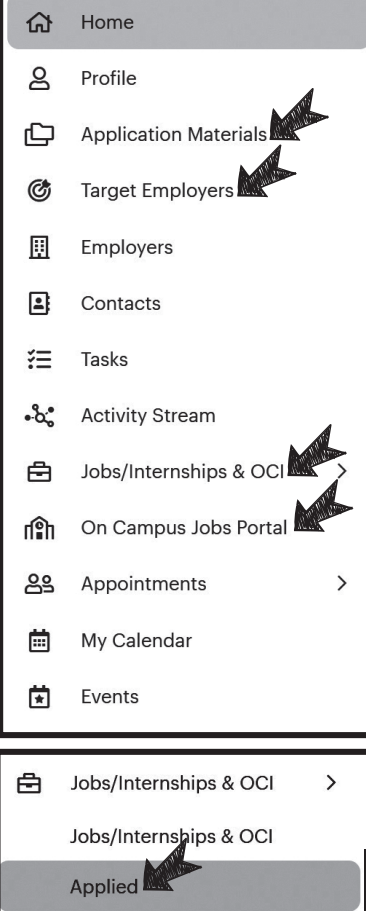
Home

Profile

Application Materials

Target Employers

Employers

Contacts

Tasks

Activity Stream

Jobs/Internships & OCI >

On Campus Jobs Portal

Appointments >

My Calendar

Events

Jobs/Internships & OCI >

Jobs/Internships & OCI

Applied